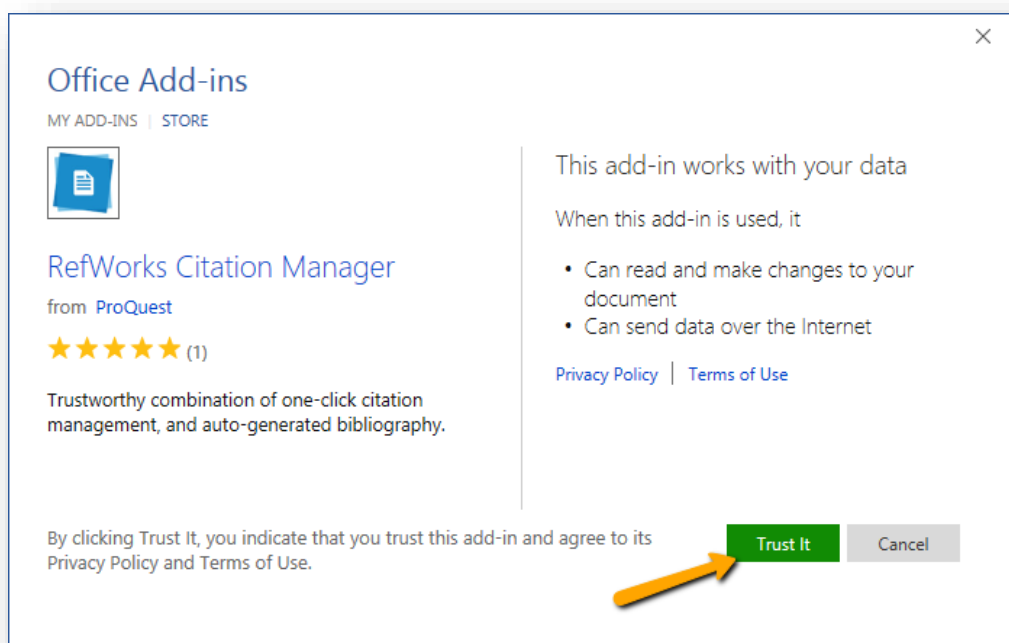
Office Add-ins

MY ADD-INS | STORE

RefWorks Citation Manager

from ProQuest

★★★★★ (1)

Trustworthy combination of one-click citation management, and auto-generated bibliography.

This add-in works with your data

When this add-in is used, it

• Can read and make changes to your document
• Can send data over the Internet

Privacy Policy | Terms of Use

By clicking Trust It, you indicate that you trust this add-in and agree to its Privacy Policy and Terms of Use.

Trust It

Cancel